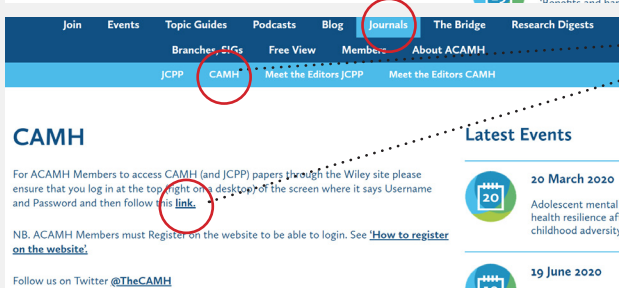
"Benefits and bar

Join Events Topic Guides Podcasts Blog Journals The Bridge Research Digests

Branches, SIGs Free View Members About ACAMH

JCPP CAMH Meet the Editors JCPP Meet the Editors CAMH

CAMH

For ACAMH Members to access CAMH (and JCPP) papers through the Wiley site please ensure that you log in at the top right on a desktop, or the screen where it says Username and Password and then follow this link.

NB. ACAMH Members must Register on the website to be able to login. See 'How to register on the website'.

Follow us on Twitter @TheCAMH

Latest Events

20

20 March 2020

Adolescent mental health resilience af childhood adversity

19 June 2020